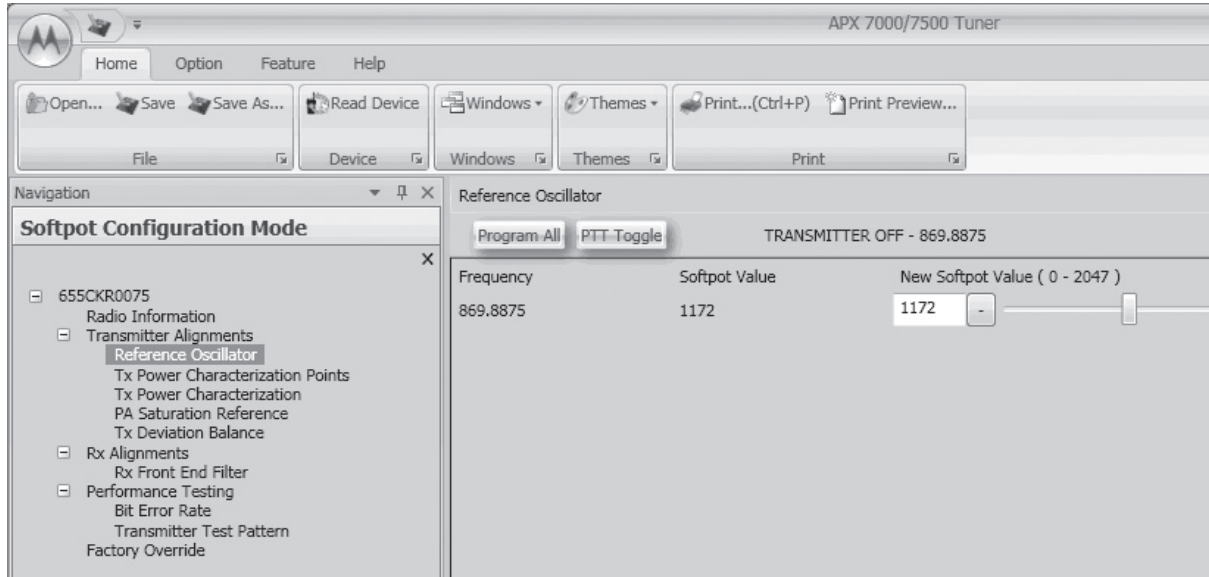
APX 7000/7500 Tuner

Home Option Feature Help

Open... Save Save As... Read Device Windows Themes Print...(Ctrl+P) Print Preview...

File Device Windows Themes Print

Navigation

Softpot Configuration Mode

655CKR0075
Radio Information
Transmitter Alignments
Reference Oscillator
Tx Power Characterization Points
Tx Power Characterization
PA Saturation Reference
Tx Deviation Balance
Rx Alignments
Rx Front End Filter
Performance Testing
Bit Error Rate
Transmitter Test Pattern
Factory Override

Reference Oscillator

Program All PTT Toggle TRANSMITTER OFF - 869.8875

| Frequency | Softpot Value | New Softpot Value ( 0 - 2047 ) |
|---|---|---|
| 869.8875 | 1172 | 1172 - |